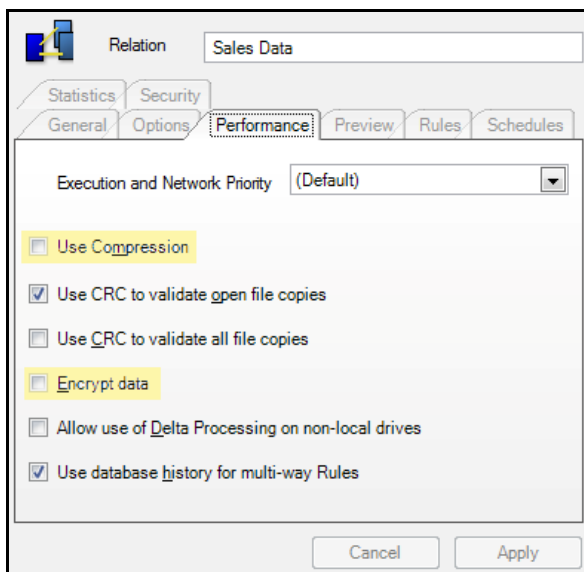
Relation Sales Data

Statistics Security
General Options Performance Preview Rules Schedules

Execution and Network Priority (Default)

Use Compression

Use CRC to validate open file copies

Use CRC to validate all file copies

Encrypt data

Allow use of Delta Processing on non-local drives

Use database history for multi-way Rules

Cancel Apply